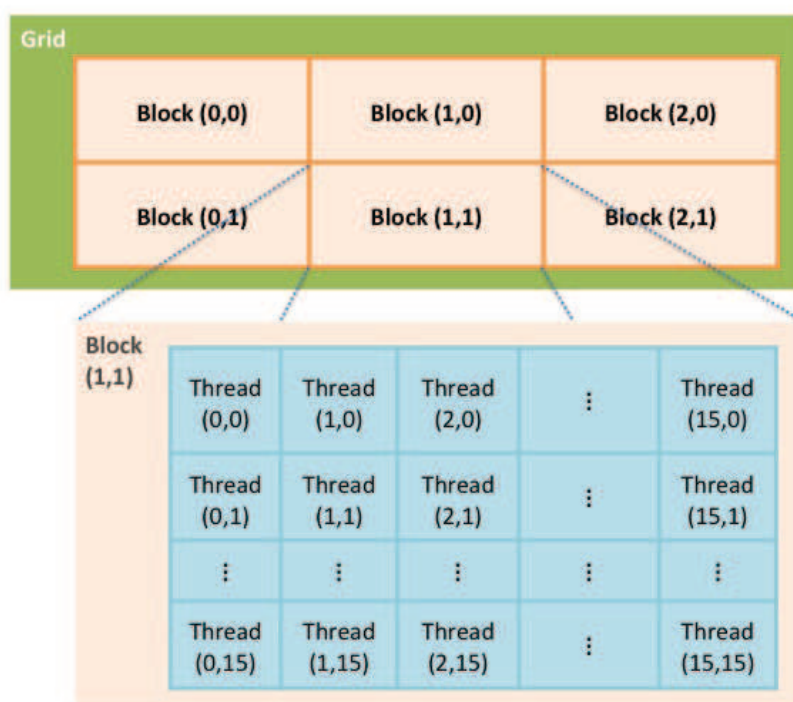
Grid

| Block (0,0) | Block (1,0) | Block (2,0) |
|---|---|---|
| Block (0,1) | Block (1,1) | Block (2,1) |

Block (1,1)

| Thread (0,0) | Thread (1,0) | Thread (2,0) | ⋮ | Thread (15,0) |
|---|---|---|---|---|
| Thread (0,1) | Thread (1,1) | Thread (2,1) | ⋮ | Thread (15,1) |
| ⋮ | ⋮ | ⋮ | ⋮ | ⋮ |
| Thread (0,15) | Thread (1,15) | Thread (2,15) | ⋮ | Thread (15,15) |